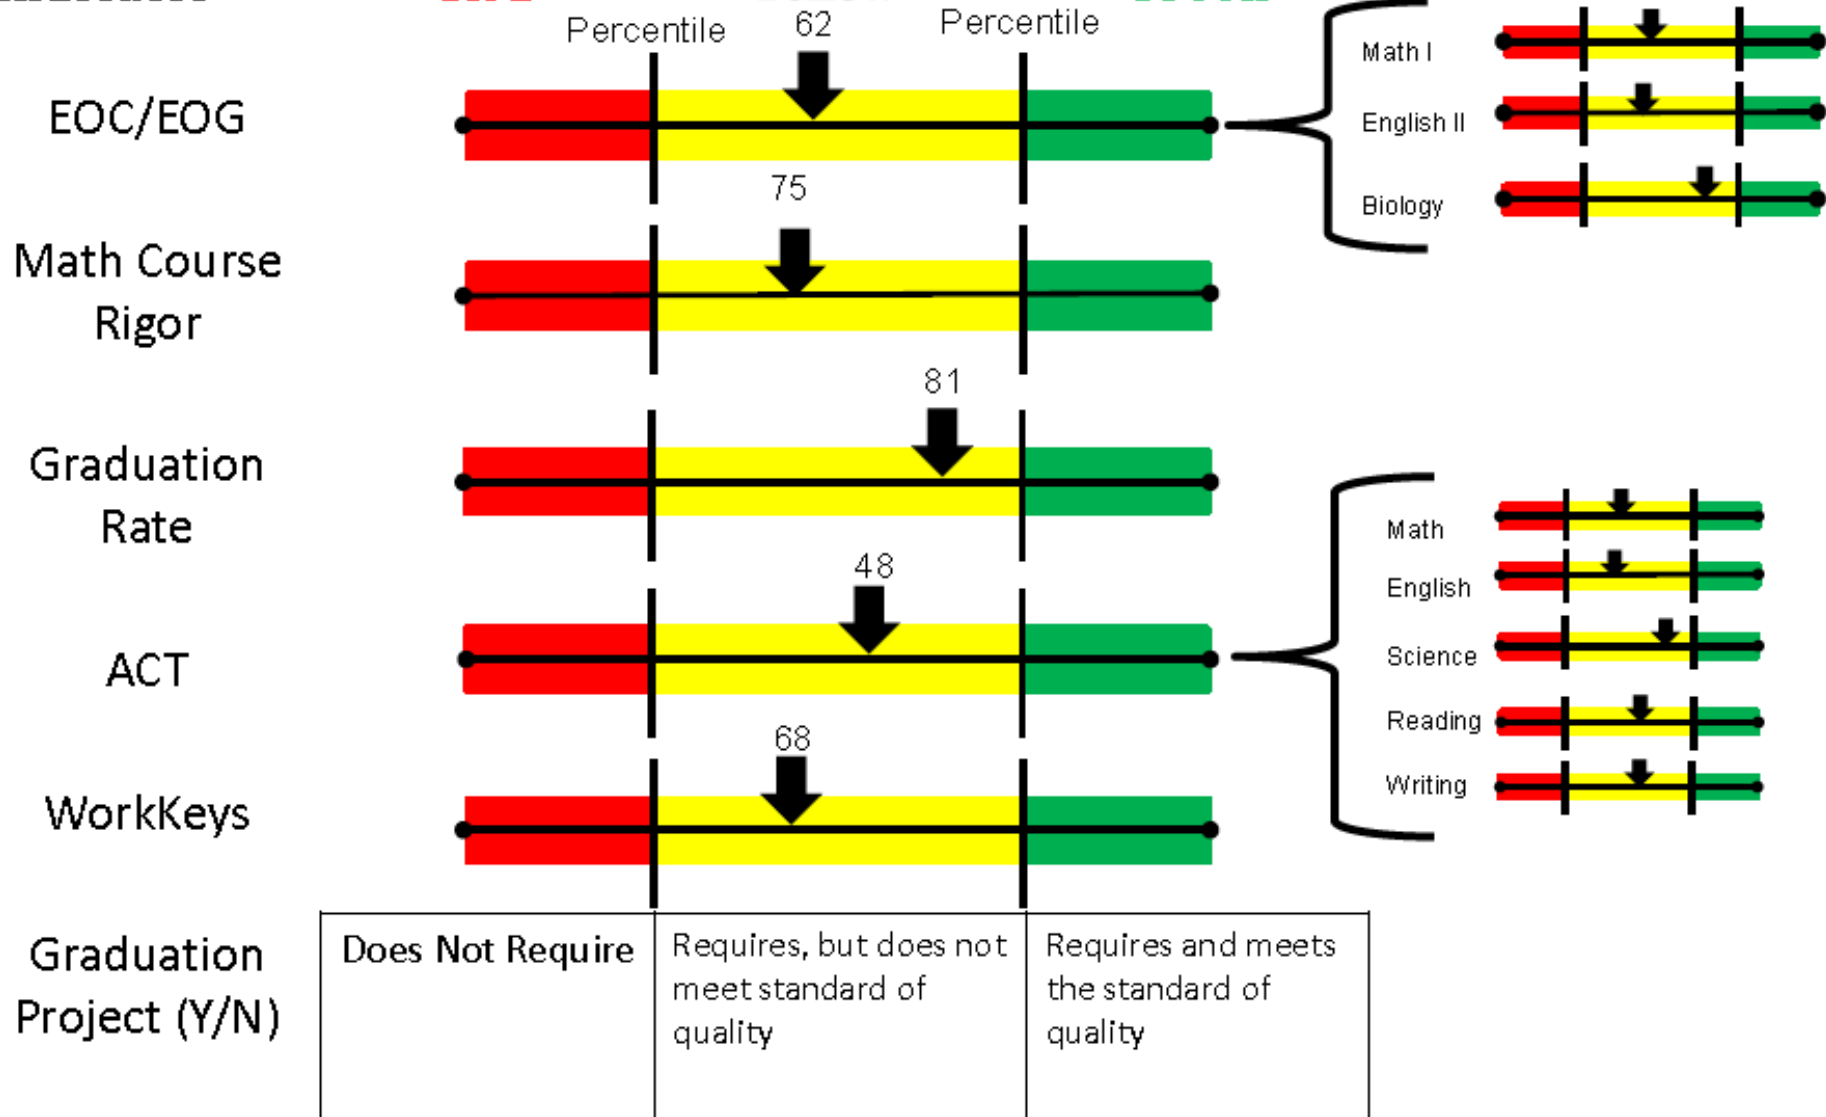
Percentile
62
Percentile

EOC/EOG

Math I
English II
Biology

75

Math Course Rigor

81

Graduation Rate

Math
English
Science
Reading
Writing

48

ACT

68

WorkKeys

Graduation Project (Y/N)

| Does Not Require | Requires, but does not meet standard of quality | Requires and meets the standard of quality |
|---|---|---|